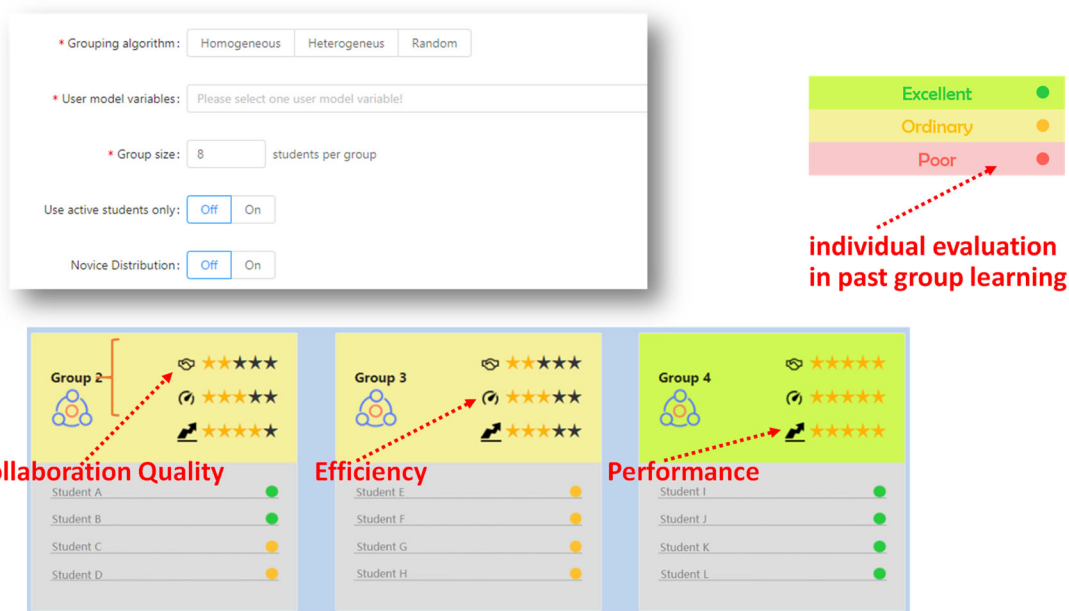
* Grouping algorithm: Homogeneous Heterogeneus Random

* User model variables: Please select one user model variable!

* Group size: 8 students per group

Use active students only: Off On

Novice Distribution: Off On

Excellent
Ordinary
Poor

individual evaluation in past group learning

Group 2
★★★★★
★★★★★
★★★★★

Group 3
★★★★★
★★★★★
★★★★★

Group 4
★★★★★
★★★★★
★★★★★

ollaboration Quality
Efficiency
Performance

Student A
Student B
Student C
Student D

Student E
Student F
Student G
Student H

Student I
Student J
Student K
Student L